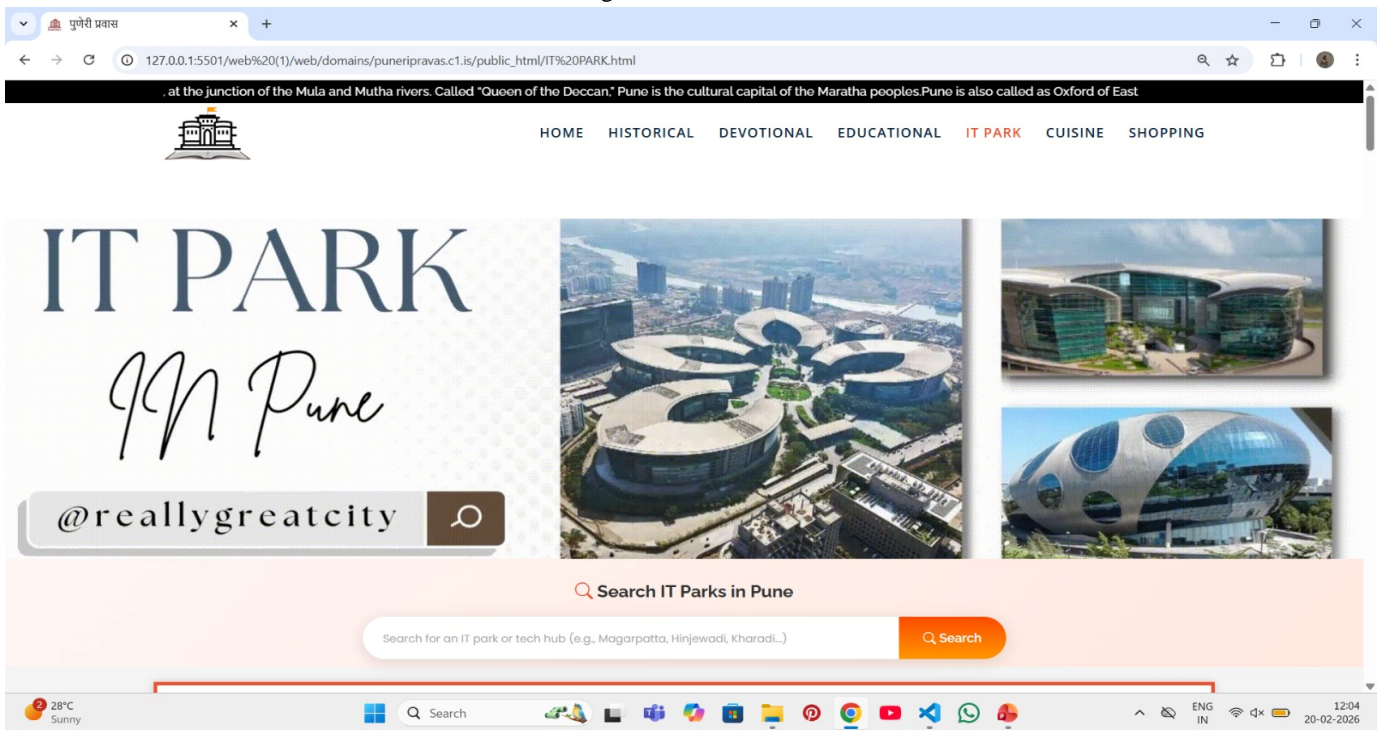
पुणेरी प्रवास

127.0.0.1:5501/web%20(1)/web/domains/puneripravas.c1.is/public_html/IT%20PARK.html

. at the junction of the Mula and Mutha rivers. Called "Queen of the Deccan," Pune is the cultural capital of the Maratha peoples.Pune is also called as Oxford of East

HOME HISTORICAL DEVOTIONAL EDUCATIONAL IT PARK CUISINE SHOPPING

IT PARK

IN Pune

@reallygreatcity

Search IT Parks in Pune

Search for an IT park or tech hub (e.g., Magarpatta, Hinjewadi, Kharadi...)

Search

2 28°C Sunny

Search

ENG IN

12:04 20-02-2026